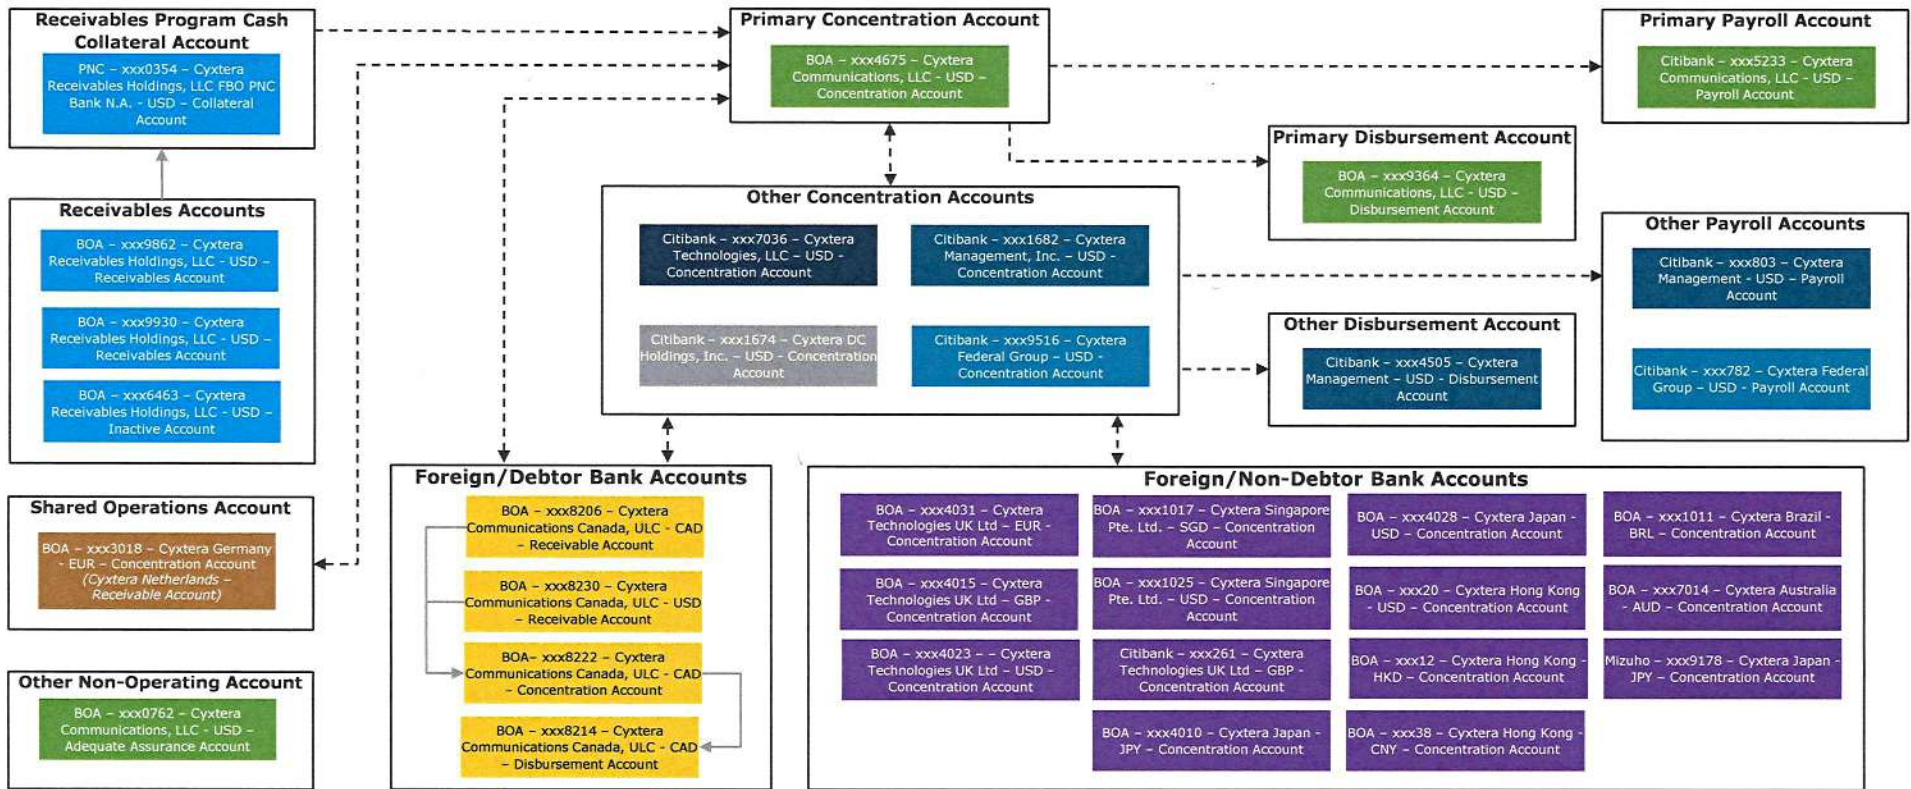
Receivables Program Cash Collateral Account

PNC – xxx0354 – Cyxtera Receivables Holdings, LLC FBO PNC Bank N.A. - USD – Collateral Account

Receivables Accounts

BOA – xxx9862 – Cyxtera Receivables Holdings, LLC - USD – Receivables Account

BOA – xxx9930 – Cyxtera Receivables Holdings, LLC - USD – Receivables Account

BOA – xxx6463 – Cyxtera Receivables Holdings, LLC – USD – Inactive Account

Shared Operations Account

BOA – xxx3018 – Cyxtera Germany - EUR – Concentration Account (Cyxtera Netherlands – Receivable Account)

Other Non-Operating Account

BOA – xxx0762 – Cyxtera Communications, LLC – USD – Adequate Assurance Account

Primary Concentration Account

BOA – xxx4675 – Cyxtera Communications, LLC – USD – Concentration Account

Other Concentration Accounts

Citibank – xxx7036 – Cyxtera Technologies, LLC – USD - Concentration Account

Citibank – xxx1682 – Cyxtera Management, Inc. – USD - Concentration Account

Citibank – xxx1674 – Cyxtera DC Holdings, Inc. – USD - Concentration Account

Citibank – xxx9516 – Cyxtera Federal Group – USD - Concentration Account

Primary Payroll Account

Citibank – xxx5233 – Cyxtera Communications, LLC – USD – Payroll Account

Primary Disbursement Account

BOA – xxx9364 – Cyxtera Communications, LLC – USD – Disbursement Account

Other Payroll Accounts

Citibank – xxx803 – Cyxtera Management - USD – Payroll Account

Citibank – xxx782 – Cyxtera Federal Group – USD – Payroll Account

Other Disbursement Account

Citibank – xxx4505 – Cyxtera Management – USD – Disbursement Account

Foreign/Debtor Bank Accounts

BOA – xxx8206 – Cyxtera Communications Canada, ULC - CAD – Receivable Account

BOA – xxx8230 – Cyxtera Communications Canada, ULC - USD – Receivable Account

BOA– xxx8222 – Cyxtera Communications Canada, ULC - CAD – Concentration Account

BOA – xxx8214 – Cyxtera Communications Canada, ULC - CAD – Disbursement Account

Foreign/Non-Debtor Bank Accounts

BOA – xxx4031 – Cyxtera Technologies UK Ltd – EUR – Concentration Account

BOA – xxx1017 – Cyxtera Singapore Pte. Ltd. – SGD – Concentration Account

BOA – xxx4028 – Cyxtera Japan - USD – Concentration Account

BOA – xxx1011 – Cyxtera Brazil - BRL – Concentration Account

BOA – xxx4015 – Cyxtera Technologies UK Ltd – GBP - Concentration Account

BOA – xxx1025 – Cyxtera Singapore Pte. Ltd. – USD – Concentration Account

BOA – xxx20 – Cyxtera Hong Kong - USD – Concentration Account

BOA – xxx7014 – Cyxtera Australia - AUD – Concentration Account

BOA – xxx4023 – – Cyxtera Technologies UK Ltd – USD - Concentration Account

Citibank – xxx261 – Cyxtera Technologies UK Ltd – GBP - Concentration Account

BOA – xxx12 – Cyxtera Hong Kong - HKD – Concentration Account

Mizuho – xxx9178 – Cyxtera Japan - JPY – Concentration Account

BOA – xxx4010 – Cyxtera Japan - JPY – Concentration Account

BOA – xxx38 – Cyxtera Hong Kong - CNY – Concentration Account